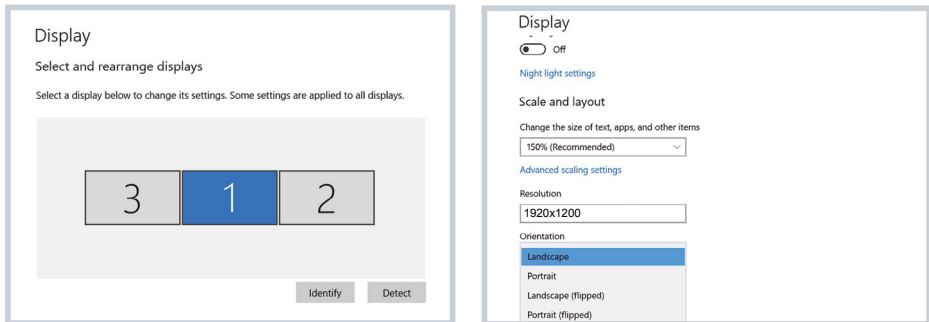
Display

Select and rearrange displays

Select a display below to change its settings. Some settings are applied to all displays.

3 1 2

Identify Detect

Display

Off

Night light settings

Scale and layout

Change the size of text, apps, and other items

150% (Recommended)

Advanced scaling settings

Resolution

1920x1200

Orientation

Landscape

Portrait

Landscape (flipped)

Portrait (flipped)